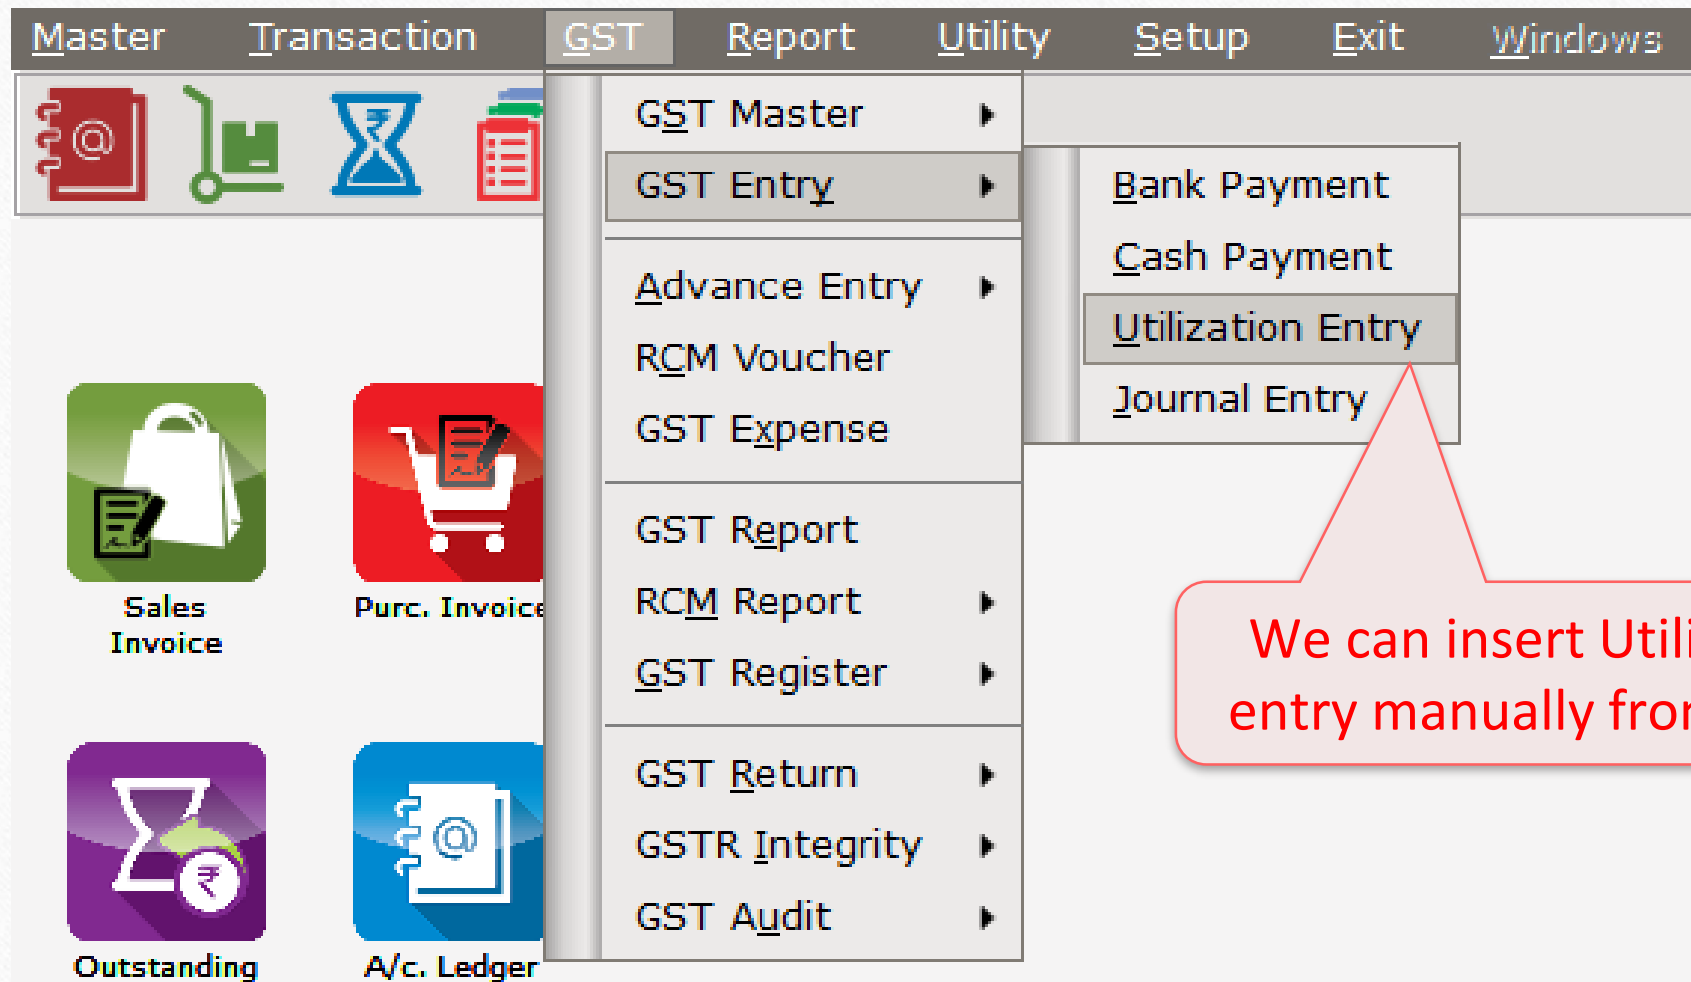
Master Transaction GST Report Utility Setup Exit Windows

GST Master
GST Entry
Advance Entry
RCM Voucher
GST Expense
GST Report
RCM Report
GST Register
GST Return
GSTR Integrity
GST Audit

Bank Payment
Cash Payment
Utilization Entry
Journal Entry

Sales Invoice
Purc. Invoice
Outstanding
A/c. Ledger

We can insert Utili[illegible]
entry manually fro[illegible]